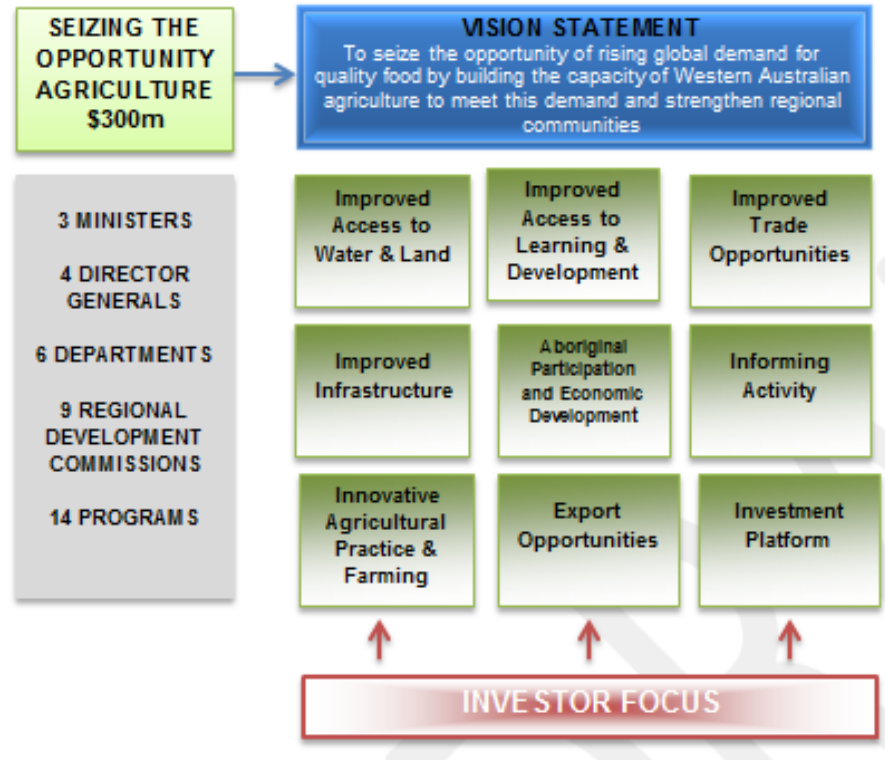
SEIZING THE OPPORTUNITY AGRICULTURE $300m

VISION STATEMENT
To seize the opportunity of rising global demand for quality food by building the capacity of Western Australian agriculture to meet this demand and strengthen regional communities

3 MINISTERS

4 DIRECTOR GENERALS

6 DEPARTMENTS

9 REGIONAL DEVELOPMENT COMMISSIONS

14 PROGRAMS

Improved Access to Water & Land

Improved Access to Learning & Development

Improved Trade Opportunities

Improved Infrastructure

Aboriginal Participation and Economic Development

Informing Activity

Innovative Agricultural Practice & Farming

Export Opportunities

Investment Platform

INVESTOR FOCUS